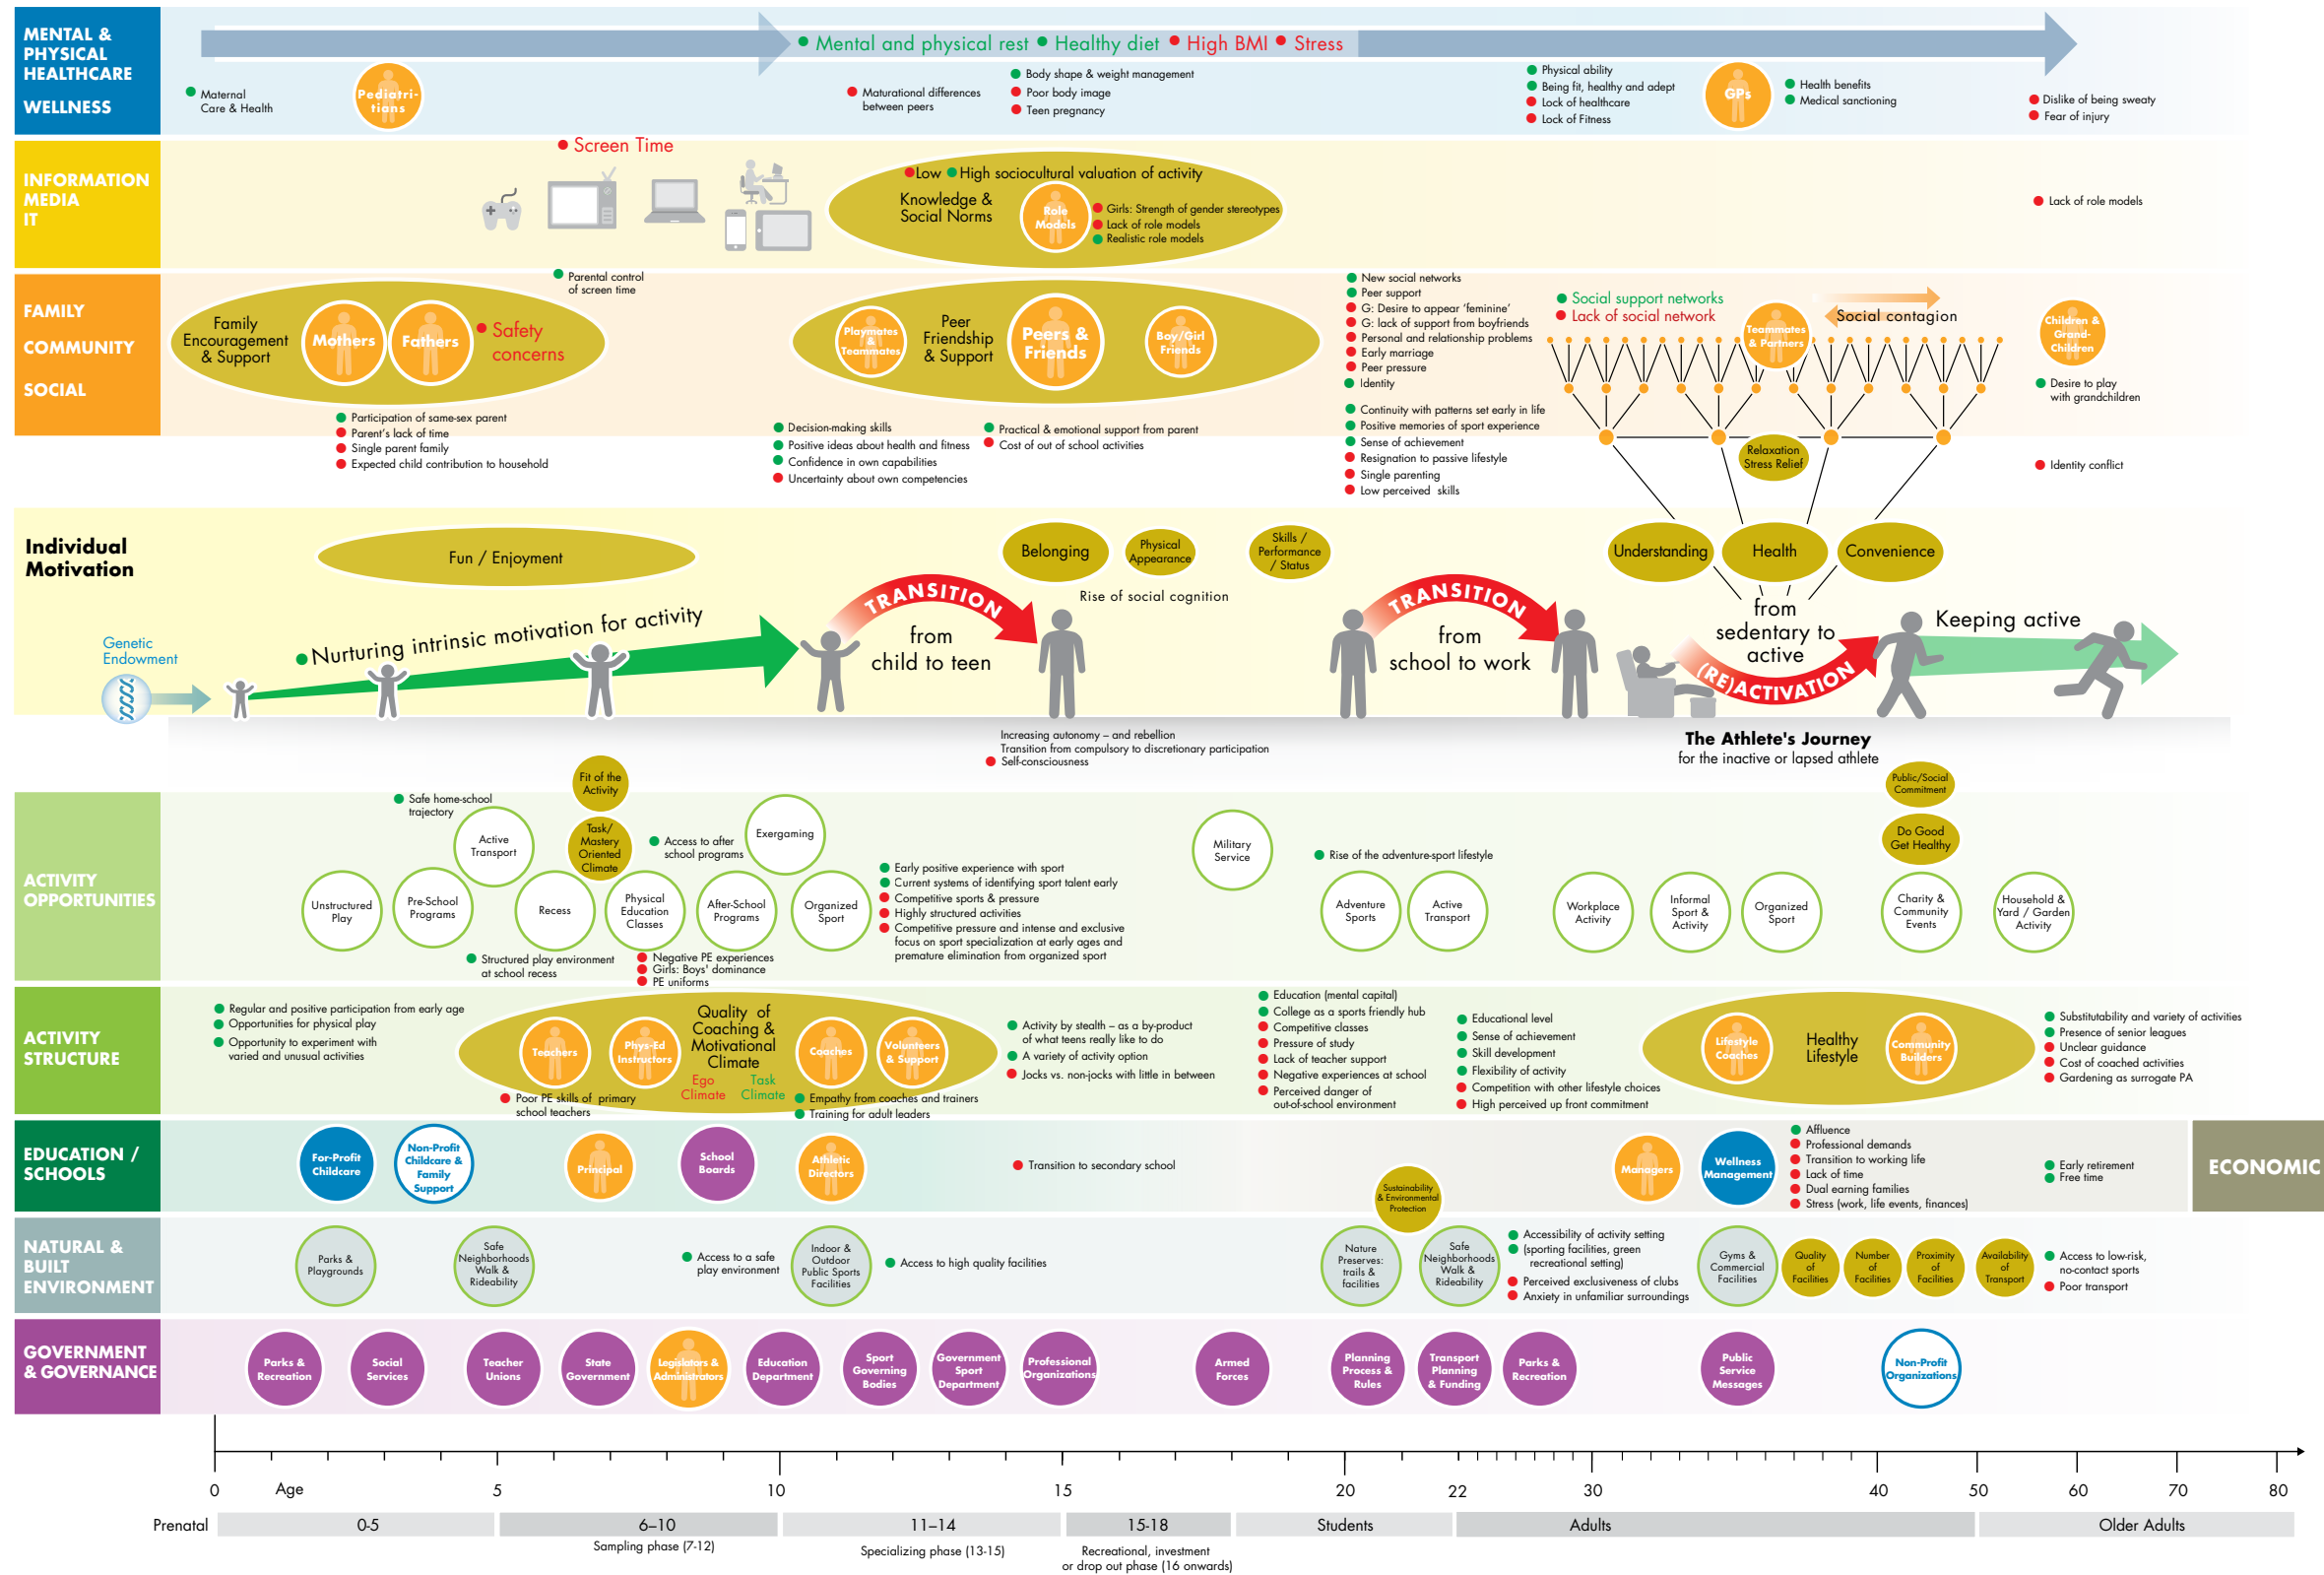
MENTAL & PHYSICAL HEALTHCARE
WELLNESS

Mental and physical rest • Healthy diet • High BMI • Stress

Maternal Care & Health
Pediatricians
Maturational differences between peers
Body shape & weight management
Poor body image
Teen pregnancy
Physical ability
Being fit, healthy and adept
Lack of healthcare
Lack of Fitness
GPs
Health benefits
Medical sanctioning
Dislike of being sweaty
Fear of injury

INFORMATION MEDIA IT

Screen Time
Low • High sociocultural valuation of activity
Knowledge & Social Norms
Role Models
Girls: Strength of gender stereotypes
Lack of role models
Realistic role models
Lack of role models

FAMILY
COMMUNITY
SOCIAL

Parental control of screen time
Family Encouragement & Support
Mothers
Fathers
Safety concerns
Participation of same-sex parent
Parent's lack of time
Single parent family
Expected child contribution to household
Playmates & Teammates
Peer Friendship & Support
Peers & Friends
Boy/Girl Friends
Decision-making skills
Positive ideas about health and fitness
Confidence in own capabilities
Uncertainty about own competencies
Practical & emotional support from parent
Cost of out of school activities
New social networks
Peer support
G: Desire to appear 'feminine'
G: lack of support from boyfriends
Personal and relationship problems
Early marriage
Peer pressure
Identity
Continuity with patterns set early in life
Positive memories of sport experience
Sense of achievement
Resignation to passive lifestyle
Single parenting
Low perceived skills
Social support networks
Lack of social network
Teammates & Partners
Social contagion
Relaxation Stress Relief
Children & Grand-Children
Desire to play with grandchildren
Identity conflict

Individual Motivation

Fun / Enjoyment
Belonging
Physical Appearance
Skills / Performance / Status
Rise of social cognition
Understanding
Health
Convenience
Genetic Endowment
Nurturing intrinsic motivation for activity
TRANSITION
from child to teen
TRANSITION
from school to work
from sedentary to active
(RE)ACTIVATION
Keeping active
Increasing autonomy – and rebellion
Transition from compulsory to discretionary participation
Self-consciousness
The Athlete's Journey
for the inactive or lapsed athlete

ACTIVITY OPPORTUNITIES

Safe home-school trajectory
Fit of the Activity
Task/ Mastery Oriented Climate
Access to after school programs
Exergaming
Active Transport
Unstructured Play
Pre-School Programs
Recess
Physical Education Classes
After-School Programs
Organized Sport
Structured play environment at school recess
Negative PE experiences
Girls: Boys' dominance
PE uniforms
Early positive experience with sport
Current systems of identifying sport talent early
Competitive sports & pressure
Highly structured activities
Competitive pressure and intense and exclusive focus on sport specialization at early ages and premature elimination from organized sport
Military Service
Rise of the adventure-sport lifestyle
Adventure Sports
Active Transport
Workplace Activity
Informal Sport & Activity
Organized Sport
Public/Social Commitment
Do Good Get Healthy
Charity & Community Events
Household & Yard / Garden Activity

ACTIVITY STRUCTURE

Regular and positive participation from early age
Opportunities for physical play
Opportunity to experiment with varied and unusual activities
Teachers
Phys-Ed Instructors
Quality of Coaching & Motivational Climate
Ego Climate
Task Climate
Coaches
Volunteers & Support
Poor PE skills of primary school teachers
Empathy from coaches and trainers
Training for adult leaders
Activity by stealth – as a by-product of what teens really like to do
A variety of activity option
Jocks vs. non-jocks with little in between
Education (mental capital)
College as a sports friendly hub
Competitive classes
Pressure of study
Lack of teacher support
Negative experiences at school
Perceived danger of out-of-school environment
Educational level
Sense of achievement
Skill development
Flexibility of activity
Competition with other lifestyle choices
High perceived up front commitment
Lifestyle Coaches
Healthy Lifestyle
Community Builders
Substitutability and variety of activities
Presence of senior leagues
Unclear guidance
Cost of coached activities
Gardening as surrogate PA

EDUCATION / SCHOOLS

For-Profit Childcare
Non-Profit Childcare & Family Support
Principal
School Boards
Athletic Directors
Transition to secondary school
Sustainability & Environmental Protection
Managers
Wellness Management
Affluence
Professional demands
Transition to working life
Lack of time
Dual earning families
Stress (work, life events, finances)
Early retirement
Free time
ECONOMIC

NATURAL & BUILT ENVIRONMENT

Parks & Playgrounds
Safe Neighborhoods Walk & Rideability
Access to a safe play environment
Indoor & Outdoor Public Sports Facilities
Access to high quality facilities
Nature Preserves: trails & facilities
Safe Neighborhoods Walk & Rideability
Accessibility of activity setting (sporting facilities, green recreational setting)
Perceived exclusiveness of clubs
Anxiety in unfamiliar surroundings
Gyms & Commercial Facilities
Quality of Facilities
Number of Facilities
Proximity of Facilities
Availability of Transport
Access to low-risk, no-contact sports
Poor transport

GOVERNMENT & GOVERNANCE

Parks & Recreation
Social Services
Teacher Unions
State Government
Legislators & Administrators
Education Department
Sport Governing Bodies
Government Sport Department
Professional Organizations
Armed Forces
Planning Process & Rules
Transport Planning & Funding
Parks & Recreation
Public Service Messages
Non-Profit Organizations

0 Age 5 10 15 20 22 30 40 50 60 70 80
Prenatal | 0-5 | 6–10 | 11–14 | 15-18 | Students | Adults | Older Adults
Sampling phase (7-12)
Specializing phase (13-15)
Recreational, investment or drop out phase (16 onwards)